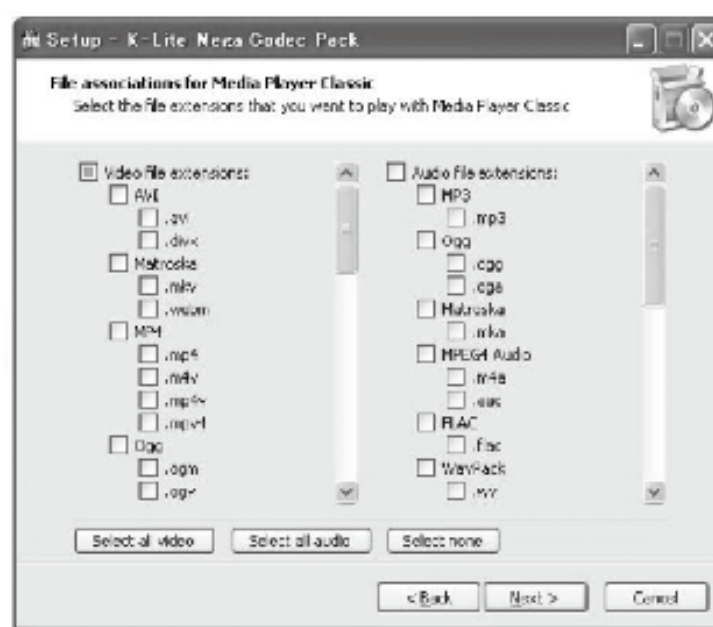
Setup - K-Lite Mega Codec Pack

File associations for Media Player Classic
Select the file extensions that you want to play with Media Player Classic

Video file extensions:
AVI
.avi
.divx
Matroska
.mkv
.webm
MP4
.mp4
.m4v
.mp4v
.mpv4
Ogg
.ogm
.ogv

Audio file extensions:
MP3
.mp3
Ogg
.ogg
.oga
Matroska
.mka
MPEG4 Audio
.m4a
.aac
FLAC
.flac
WavPack
.wv

Select all video
Select all audio
Select none

< Back
Next >
Cancel